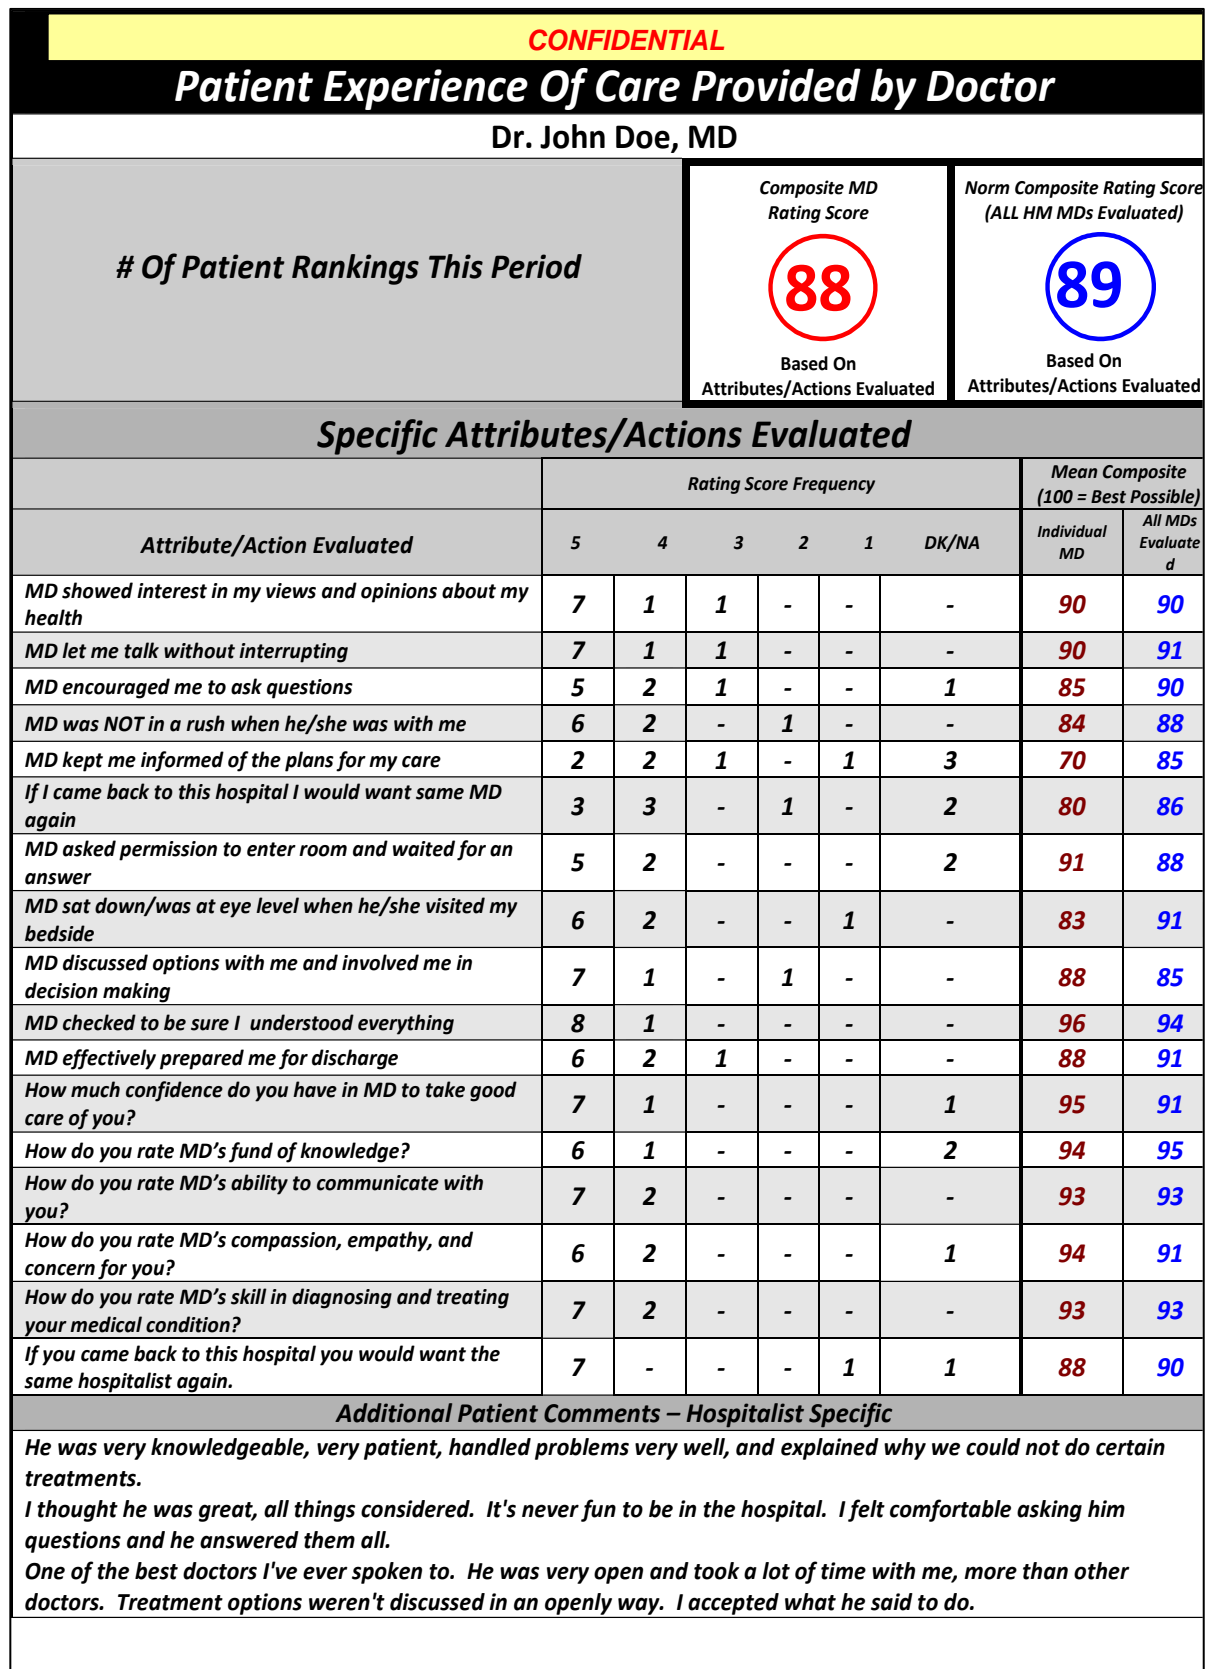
CONFIDENTIAL

Patient Experience Of Care Provided by Doctor

Dr. John Doe, MD

# Of Patient Rankings This Period

Composite MD Rating Score
88
Based On Attributes/Actions Evaluated

Norm Composite Rating Score (ALL HM MDs Evaluated)
89
Based On Attributes/Actions Evaluated

Specific Attributes/Actions Evaluated

| Attribute/Action Evaluated | Rating Score Frequency 5 | 4 | 3 | 2 | 1 | DK/NA | Mean Composite (100 = Best Possible) Individual MD | All MDs Evaluated |
|---|---|---|---|---|---|---|---|---|
| MD showed interest in my views and opinions about my health | 7 | 1 | 1 | - | - | - | 90 | 90 |
| MD let me talk without interrupting | 7 | 1 | 1 | - | - | - | 90 | 91 |
| MD encouraged me to ask questions | 5 | 2 | 1 | - | - | 1 | 85 | 90 |
| MD was NOT in a rush when he/she was with me | 6 | 2 | - | 1 | - | - | 84 | 88 |
| MD kept me informed of the plans for my care | 2 | 2 | 1 | - | 1 | 3 | 70 | 85 |
| If I came back to this hospital I would want same MD again | 3 | 3 | - | 1 | - | 2 | 80 | 86 |
| MD asked permission to enter room and waited for an answer | 5 | 2 | - | - | - | 2 | 91 | 88 |
| MD sat down/was at eye level when he/she visited my bedside | 6 | 2 | - | - | 1 | - | 83 | 91 |
| MD discussed options with me and involved me in decision making | 7 | 1 | - | 1 | - | - | 88 | 85 |
| MD checked to be sure I understood everything | 8 | 1 | - | - | - | - | 96 | 94 |
| MD effectively prepared me for discharge | 6 | 2 | 1 | - | - | - | 88 | 91 |
| How much confidence do you have in MD to take good care of you? | 7 | 1 | - | - | - | 1 | 95 | 91 |
| How do you rate MD's fund of knowledge? | 6 | 1 | - | - | - | 2 | 94 | 95 |
| How do you rate MD's ability to communicate with you? | 7 | 2 | - | - | - | - | 93 | 93 |
| How do you rate MD's compassion, empathy, and concern for you? | 6 | 2 | - | - | - | 1 | 94 | 91 |
| How do you rate MD's skill in diagnosing and treating your medical condition? | 7 | 2 | - | - | - | - | 93 | 93 |
| If you came back to this hospital you would want the same hospitalist again. | 7 | - | - | - | 1 | 1 | 88 | 90 |

Additional Patient Comments – Hospitalist Specific

He was very knowledgeable, very patient, handled problems very well, and explained why we could not do certain treatments.
I thought he was great, all things considered. It's never fun to be in the hospital. I felt comfortable asking him questions and he answered them all.
One of the best doctors I've ever spoken to. He was very open and took a lot of time with me, more than other doctors. Treatment options weren't discussed in an openly way. I accepted what he said to do.